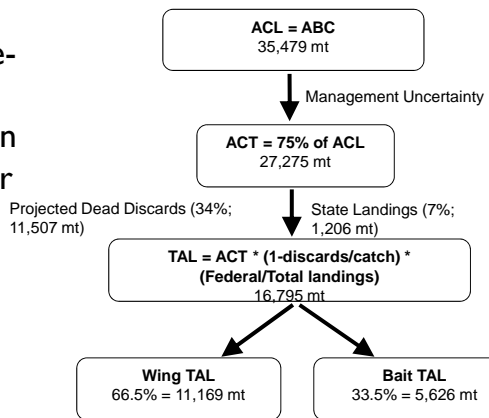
e-

n

r

ACL = ABC
35,479 mt

Management Uncertainty

ACT = 75% of ACL
27,275 mt

Projected Dead Discards (34%; 11,507 mt)

State Landings (7%; 1,206 mt)

TAL = ACT * (1-discards/catch) * (Federal/Total landings)
16,795 mt

Wing TAL
66.5% = 11,169 mt

Bait TAL
33.5% = 5,626 mt